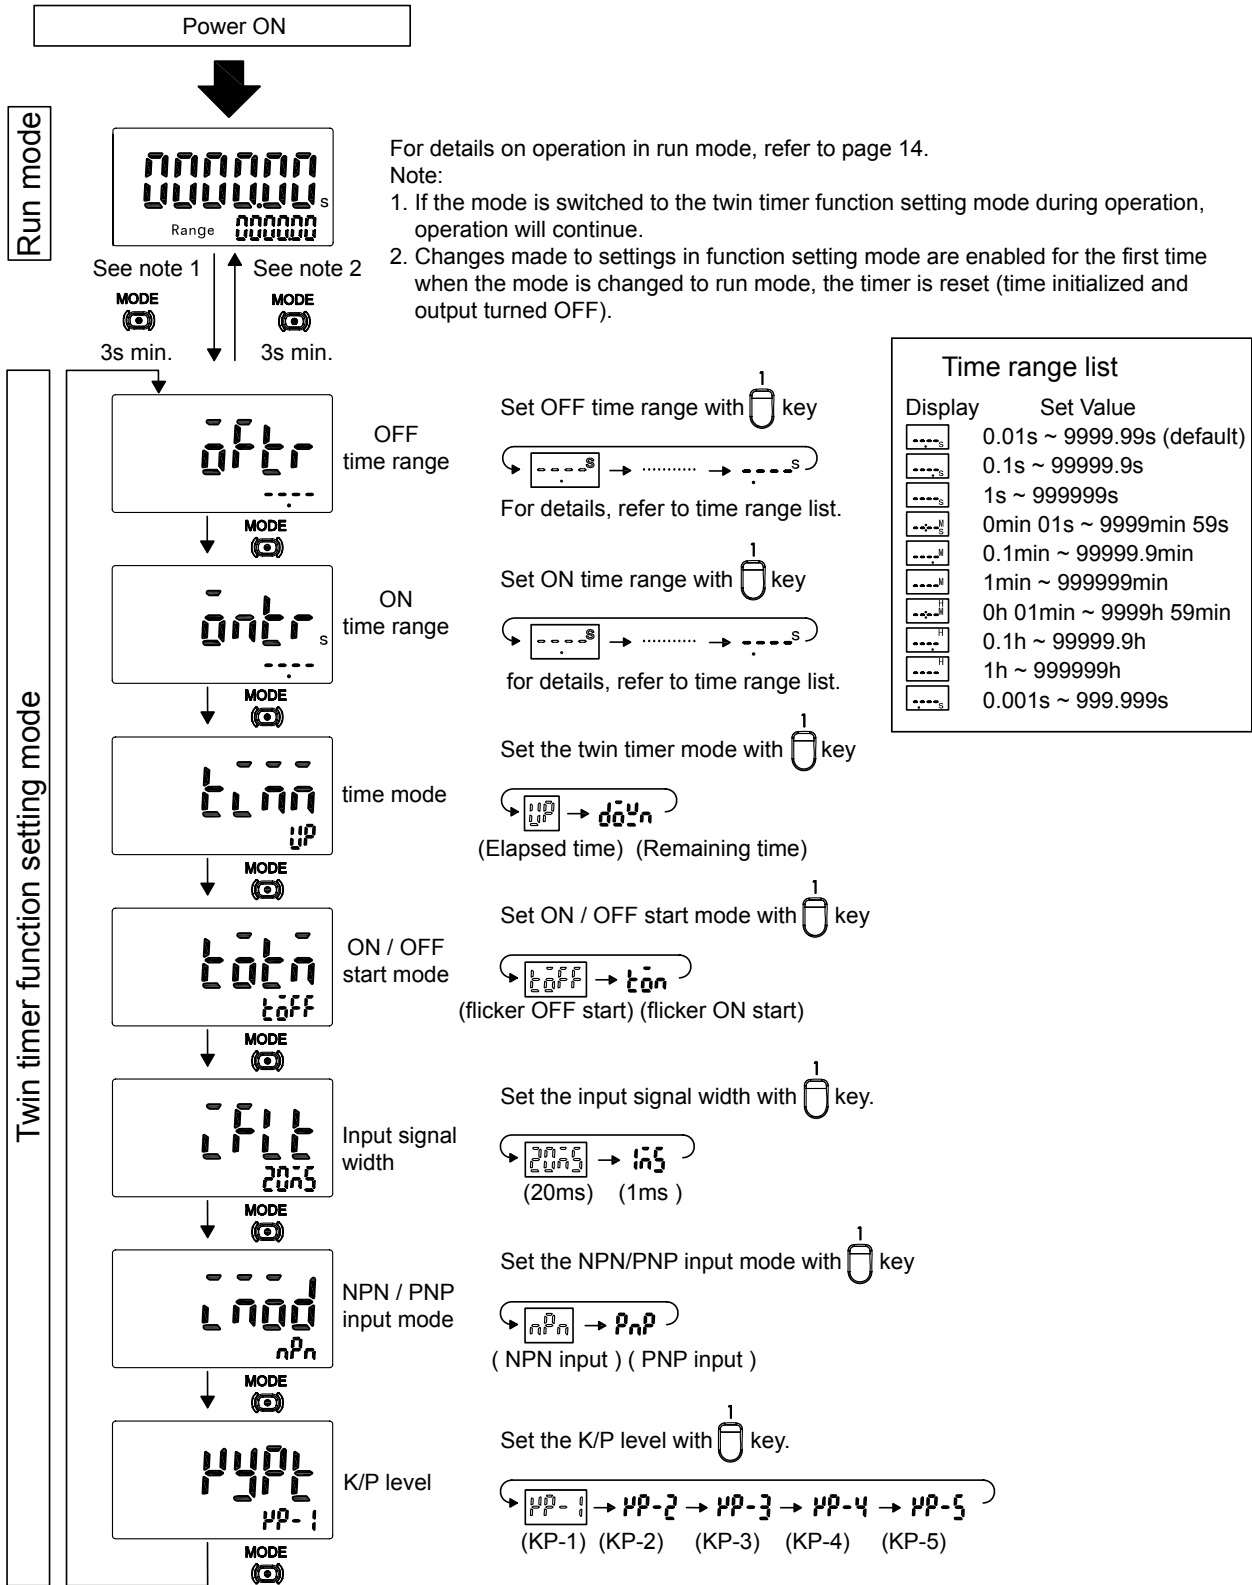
Power ON

Run mode

000000
000000 s
Range 000000

See note 1
MODE
3s min.

See note 2
MODE
3s min.

For details on operation in run mode, refer to page 14.
Note:
1. If the mode is switched to the twin timer function setting mode during operation, operation will continue.
2. Changes made to settings in function setting mode are enabled for the first time when the mode is changed to run mode, the timer is reset (time initialized and output turned OFF).

Time range list

| Display | Set Value |
|---|---|
| ----s | 0.01s ~ 9999.99s (default) |
| ----s | 0.1s ~ 99999.9s |
| ----s | 1s ~ 999999s |
| ----M S | 0min 01s ~ 9999min 59s |
| ----M | 0.1min ~ 99999.9min |
| ----M | 1min ~ 999999min |
| ----H M | 0h 01min ~ 9999h 59min |
| ----H | 0.1h ~ 99999.9h |
| ----H | 1h ~ 999999h |
| ----s | 0.001s ~ 999.999s |

Twin timer function setting mode

oFtr
----
OFF time range
Set OFF time range with 1 key
----s → ........... → ----s
For details, refer to time range list.
MODE

ontr s
----
ON time range
Set ON time range with 1 key
----s → ........... → ----s
for details, refer to time range list.
MODE

tinn
UP
time mode
Set the twin timer mode with 1 key
UP → doUn
(Elapsed time) (Remaining time)
MODE

totn
toFF
ON / OFF start mode
Set ON / OFF start mode with 1 key
toFF → ton
(flicker OFF start) (flicker ON start)
MODE

iFLt
20nS
Input signal width
Set the input signal width with 1 key.
20nS → 1nS
(20ms) (1ms )
MODE

inod
nPn
NPN / PNP input mode
Set the NPN/PNP input mode with 1 key
nPn → PnP
( NPN input ) ( PNP input )
MODE

KyPL
KP-1
K/P level
Set the K/P level with 1 key.
KP-1 → KP-2 → KP-3 → KP-4 → KP-5
(KP-1) (KP-2) (KP-3) (KP-4) (KP-5)
MODE